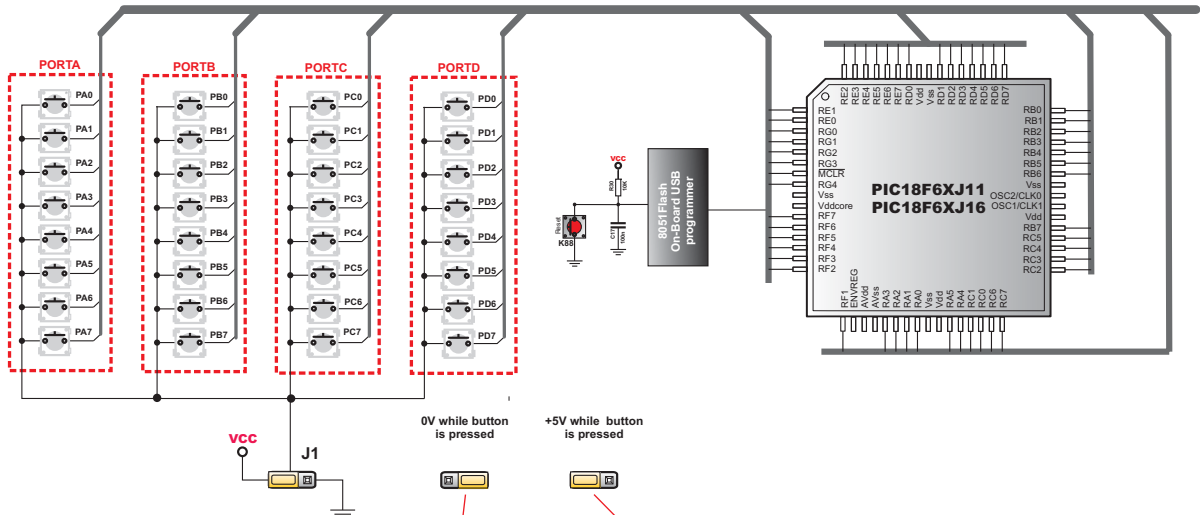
PORTA

PA0
PA1
PA2
PA3
PA4
PA5
PA6
PA7

PORTB

PB0
PB1
PB2
PB3
PB4
PB5
PB6
PB7

PORTC

PC0
PC1
PC2
PC3
PC4
PC5
PC6
PC7

PORTD

PD0
PD1
PD2
PD3
PD4
PD5
PD6
PD7

VCC
R30 10k
C17 100n
Reset
K88

8051Flash On-Board USB programmer

RE2 RE3 RE4 RE5 RE6 RE7 RD0 Vdd Vss RD1 RD2 RD3 RD4 RD5 RD6 RD7

RE1
RE0
RG0
RG1
RG2
RG3
MCLR
RG4
Vss
Vddcore
RF7
RF6
RF5
RF4
RF3
RF2

RB0
RB1
RB2
RB3
RB4
RB5
RB6
Vss
OSC2/CLK0
OSC1/CLK1
Vdd
RB7
RC5
RC4
RC3
RC2

PIC18F6XJ11
PIC18F6XJ16

RF1 ENVREG AVdd AVss RA3 RA2 RA1 RA0 Vss Vdd RA5 RA4 RC1 RC0 RC6 RC7

VCC
J1

0V while button is pressed

+5V while button is pressed